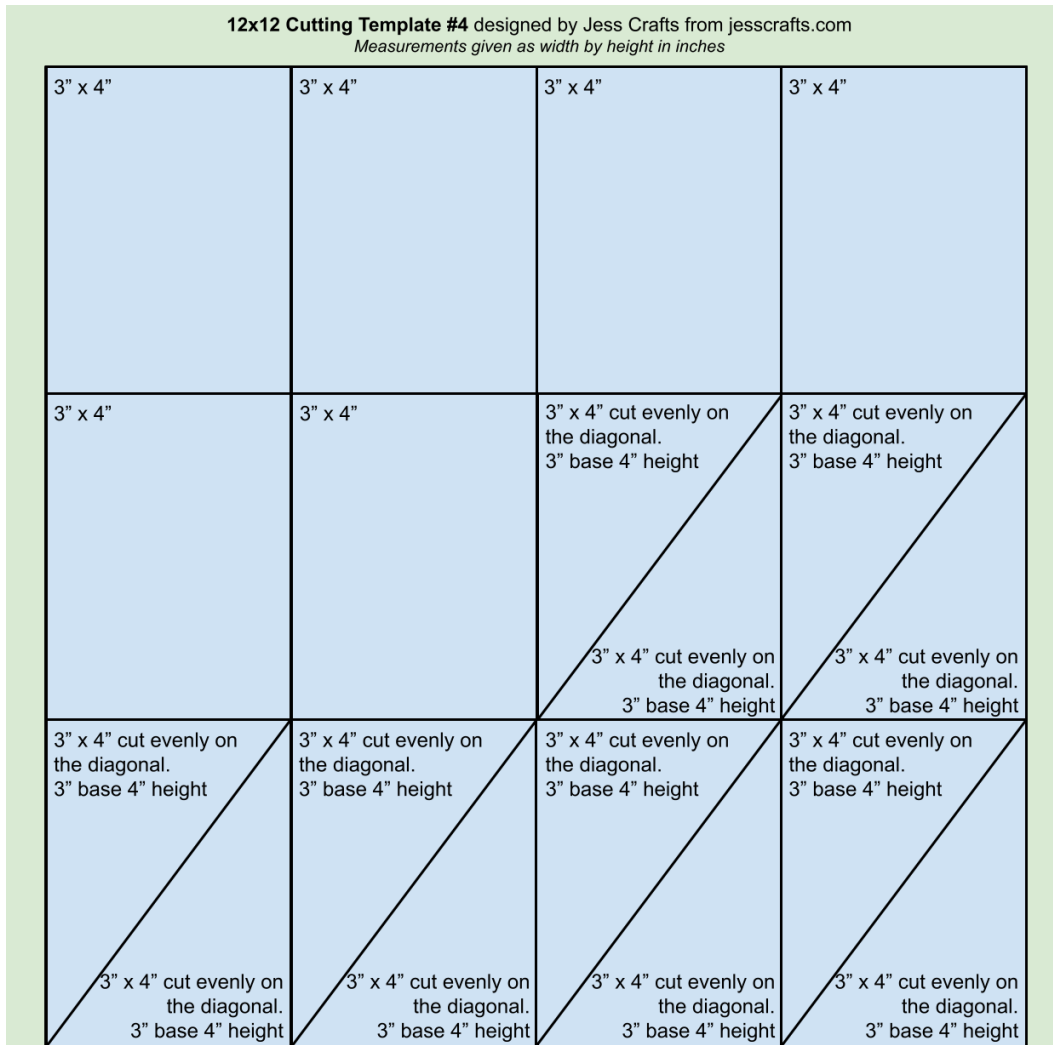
**12x12 Cutting Template #4** designed by Jess Crafts from jesscrafts.com
*Measurements given as width by height in inches*

3” x 4”

3” x 4”

3” x 4”

3” x 4”

3” x 4”

3” x 4”

3” x 4” cut evenly on the diagonal. 3” base 4” height

3” x 4” cut evenly on the diagonal. 3” base 4” height

3” x 4” cut evenly on the diagonal. 3” base 4” height

3” x 4” cut evenly on the diagonal. 3” base 4” height

3” x 4” cut evenly on the diagonal. 3” base 4” height

3” x 4” cut evenly on the diagonal. 3” base 4” height

3” x 4” cut evenly on the diagonal. 3” base 4” height

3” x 4” cut evenly on the diagonal. 3” base 4” height

3” x 4” cut evenly on the diagonal. 3” base 4” height

3” x 4” cut evenly on the diagonal. 3” base 4” height

3” x 4” cut evenly on the diagonal. 3” base 4” height

3” x 4” cut evenly on the diagonal. 3” base 4” height